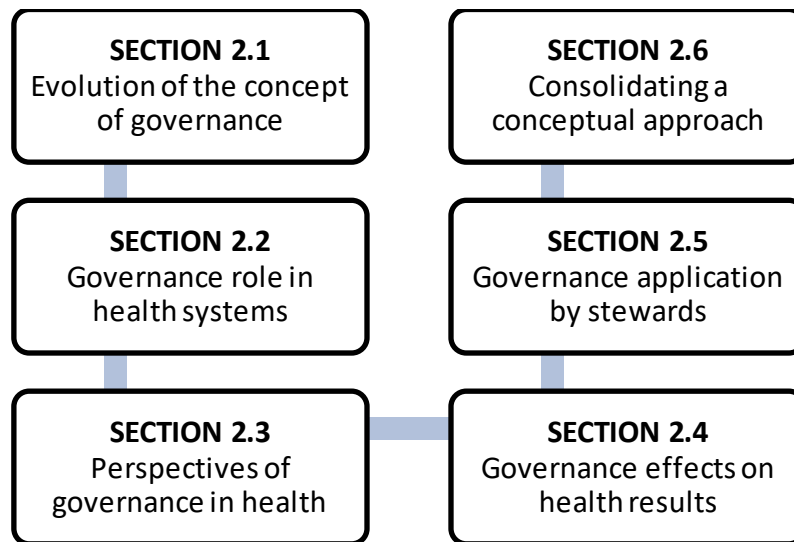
SECTION 2.1
Evolution of the concept of governance

SECTION 2.2
Governance role in health systems

SECTION 2.3
Perspectives of governance in health

SECTION 2.4
Governance effects on health results

SECTION 2.5
Governance application by stewards

SECTION 2.6
Consolidating a conceptual approach